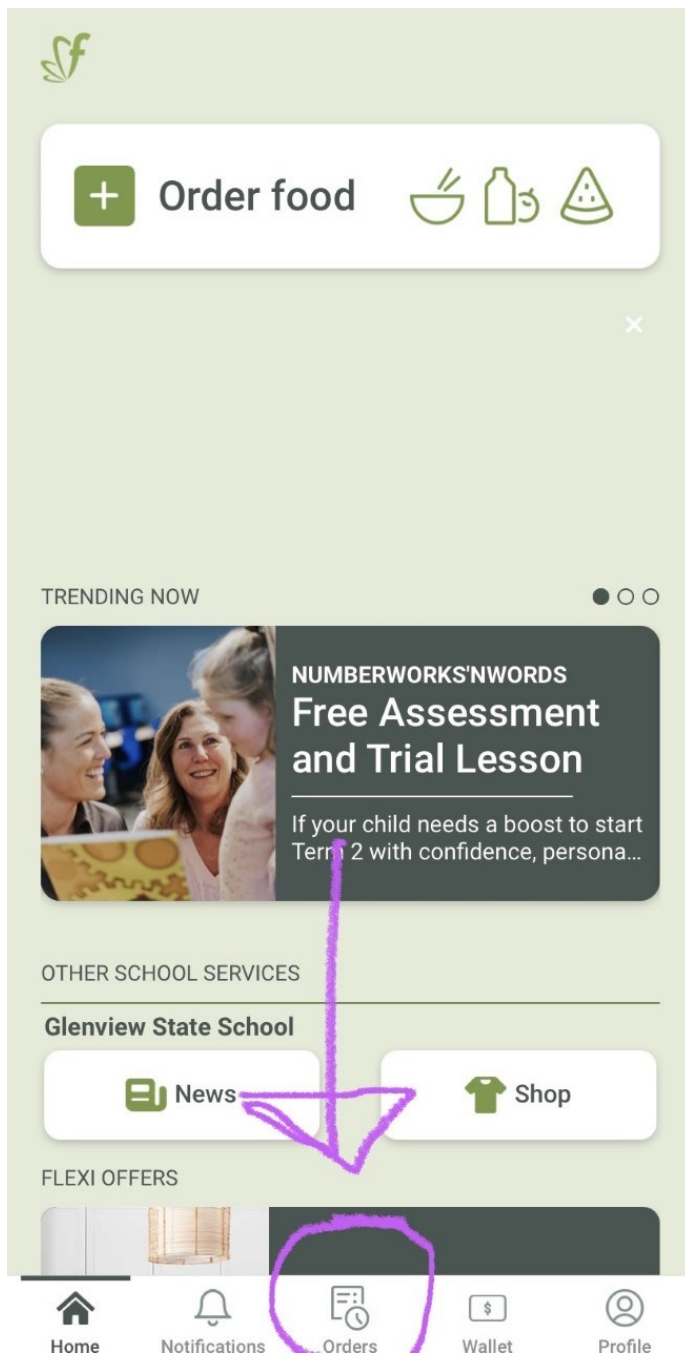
Order food

TRENDING NOW

NUMBERWORKS'NWORDS
Free Assessment and Trial Lesson

If your child needs a boost to start Term 2 with confidence, persona...

OTHER SCHOOL SERVICES

Glenview State School

News

Shop

FLEXI OFFERS

Home
Notifications
Orders
$
Wallet
Profile